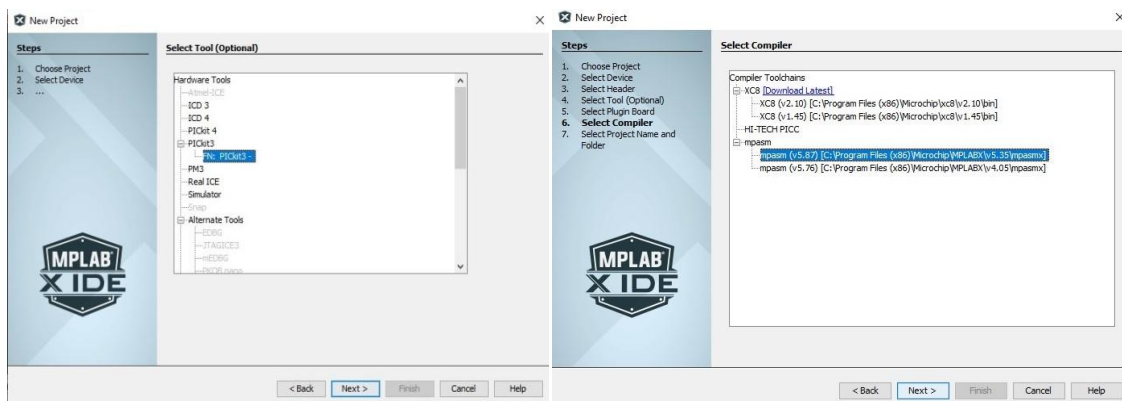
New Project

Steps

1. Choose Project
2. Select Device
3. ...

Select Tool (Optional)

Hardware Tools
Atmel-ICE
ICD 3
ICD 4
PICkit 4
PICkit3
FN: PICkit3 -
PM3
Real ICE
Simulator
Snap
Alternate Tools
EDBG
JTAGICE3
mEDBG
PKOB nano

MPLAB X IDE

< Back
Next >
Finish
Cancel
Help

New Project

Steps

1. Choose Project
2. Select Device
3. Select Header
4. Select Tool (Optional)
5. Select Plugin Board
6. Select Compiler
7. Select Project Name and Folder

Select Compiler

Compiler Toolchains
XC8 [Download Latest]
XC8 (v2.10) [C:\Program Files (x86)\Microchip\xc8\v2.10\bin]
XC8 (v1.45) [C:\Program Files (x86)\Microchip\xc8\v1.45\bin]
HI-TECH PICC
mpasm
mpasm (v5.87) [C:\Program Files (x86)\Microchip\MPLABX\v5.35\mpasmx]
mpasm (v5.76) [C:\Program Files (x86)\Microchip\MPLABX\v4.05\mpasmx]

MPLAB X IDE

< Back
Next >
Finish
Cancel
Help